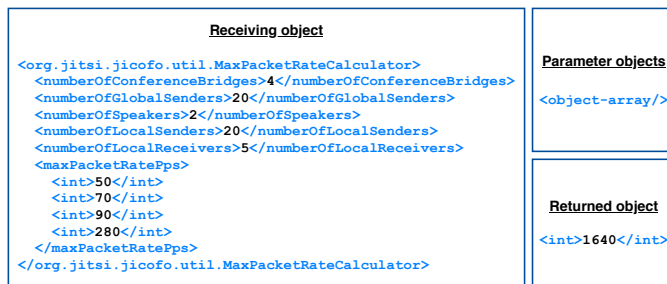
Receiving object

<org.jitsi.jicofo.util.MaxPacketRateCalculator>
<numberOfConferenceBridges>4</numberOfConferenceBridges>
<numberOfGlobalSenders>20</numberOfGlobalSenders>
<numberOfSpeakers>2</numberOfSpeakers>
<numberOfLocalSenders>20</numberOfLocalSenders>
<numberOfLocalReceivers>5</numberOfLocalReceivers>
<maxPacketRatePps>
<int>50</int>
<int>70</int>
<int>90</int>
<int>280</int>
</maxPacketRatePps>
</org.jitsi.jicofo.util.MaxPacketRateCalculator>

Parameter objects

<object-array/>

Returned object

<int>1640</int>